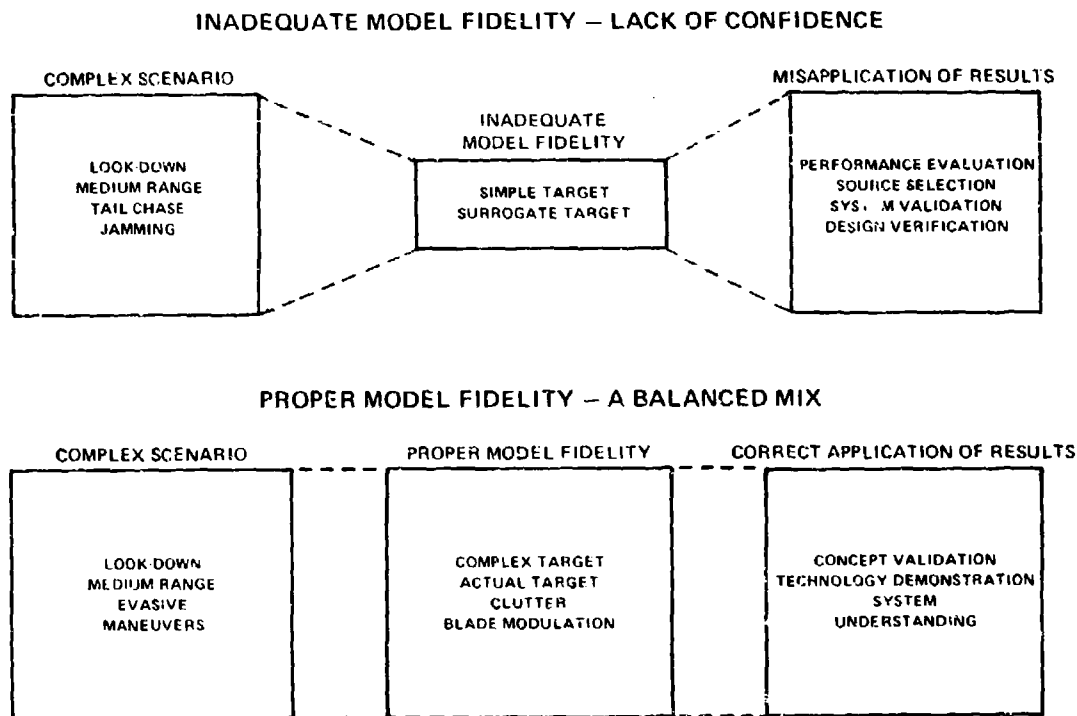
INADEQUATE MODEL FIDELITY – LACK OF CONFIDENCE

COMPLEX SCENARIO

LOOK-DOWN
MEDIUM RANGE
TAIL CHASE
JAMMING

INADEQUATE MODEL FIDELITY

SIMPLE TARGET
SURROGATE TARGET

MISAPPLICATION OF RESULTS

PERFORMANCE EVALUATION
SOURCE SELECTION
SYS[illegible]M VALIDATION
DESIGN VERIFICATION

PROPER MODEL FIDELITY – A BALANCED MIX

COMPLEX SCENARIO

LOOK-DOWN
MEDIUM RANGE
EVASIVE
MANEUVERS

PROPER MODEL FIDELITY

COMPLEX TARGET
ACTUAL TARGET
CLUTTER
BLADE MODULATION

CORRECT APPLICATION OF RESULTS

CONCEPT VALIDATION
TECHNOLOGY DEMONSTRATION
SYSTEM
UNDERSTANDING